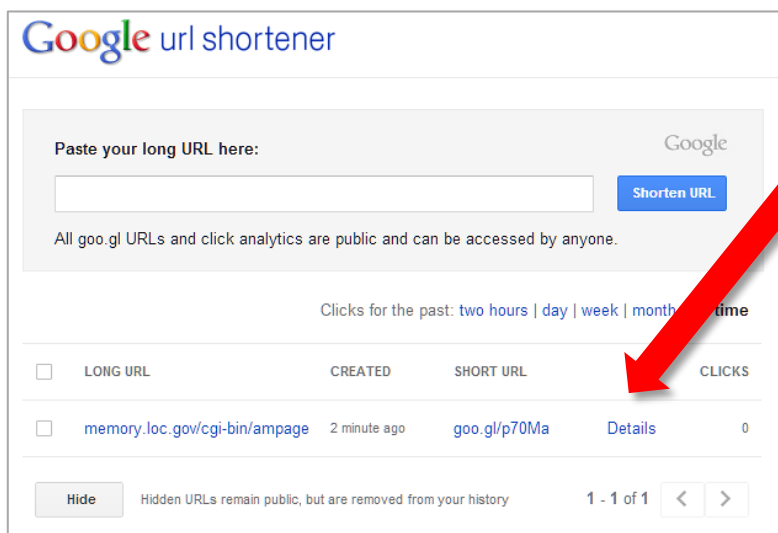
Google url shortener

Paste your long URL here:

Google

Shorten URL

All goo.gl URLs and click analytics are public and can be accessed by anyone.

Clicks for the past: two hours | day | week | month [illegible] time

| | LONG URL | CREATED | SHORT URL | | CLICKS |
|---|---|---|---|---|---|
| | memory.loc.gov/cgi-bin/ampage | 2 minute ago | goo.gl/p70Ma | Details | 0 |

Hide Hidden URLs remain public, but are removed from your history 1 - 1 of 1